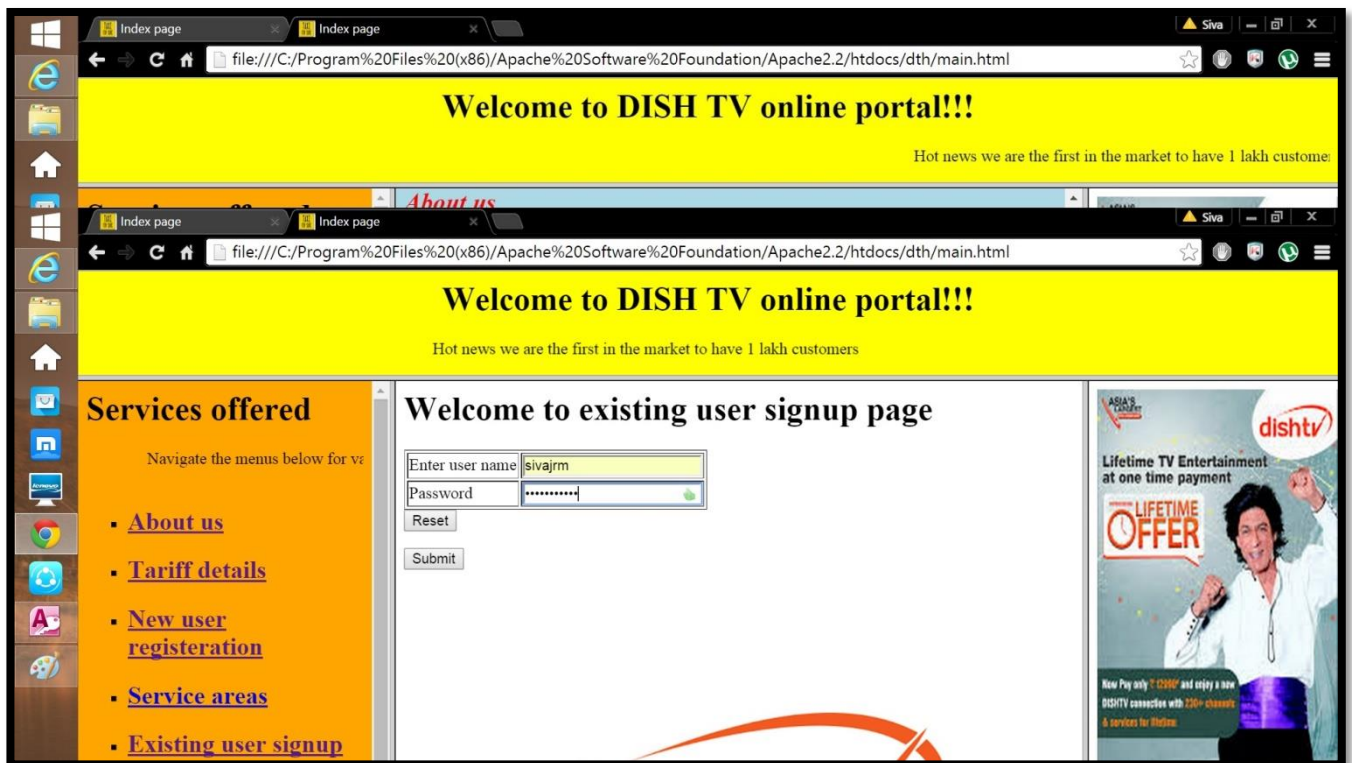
Index page

Index page

Siva

file:///C:/Program%20Files%20(x86)/Apache%20Software%20Foundation/Apache2.2/htdocs/dth/main.html

Welcome to DISH TV online portal!!!

Hot news we are the first in the market to have 1 lakh custome

About us

Index page

Index page

Siva

file:///C:/Program%20Files%20(x86)/Apache%20Software%20Foundation/Apache2.2/htdocs/dth/main.html

Welcome to DISH TV online portal!!!

Hot news we are the first in the market to have 1 lakh customers

Services offered

Navigate the menus below for va

- About us
- Tariff details
- New user registeration
- Service areas
- Existing user signup

Welcome to existing user signup page

| Enter user name | sivajrm |
|---|---|
| Password | ••••••••••• |

Reset

Submit

ASIA'S

dishtv

Lifetime TV Entertainment at one time payment

LIFETIME OFFER

Now Pay only ₹ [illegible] and enjoy a new DISHTV connection with 230+ channels & services for lifetime